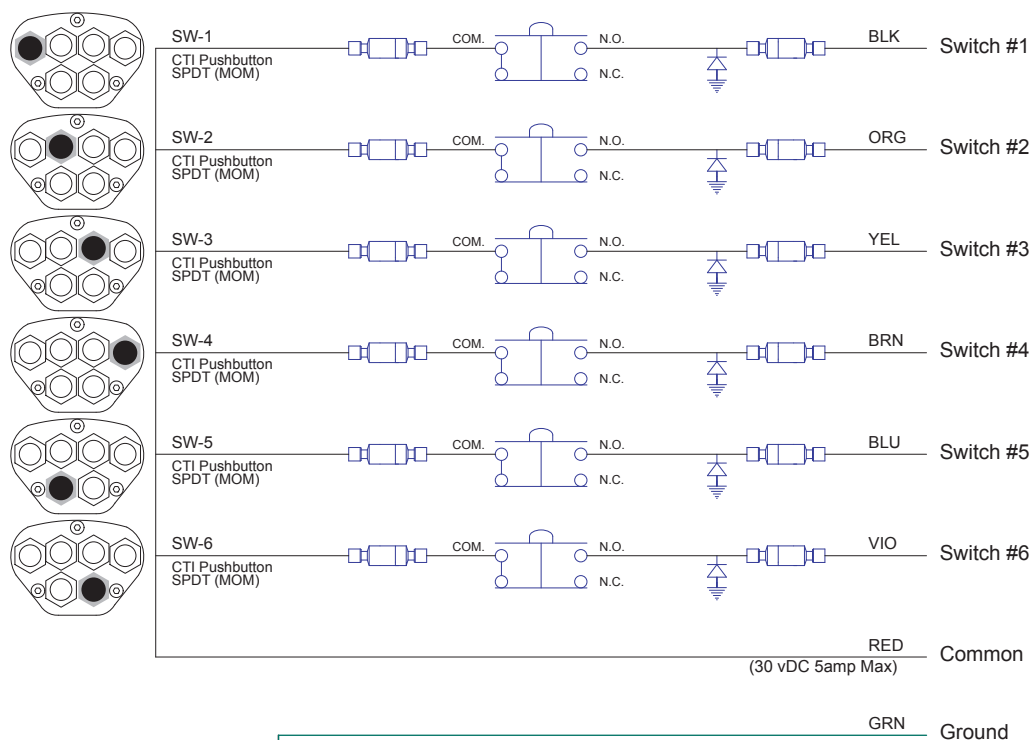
SW-1
CTI Pushbutton
SPDT (MOM)
COM.
N.O.
N.C.
BLK
Switch #1

SW-2
CTI Pushbutton
SPDT (MOM)
COM.
N.O.
N.C.
ORG
Switch #2

SW-3
CTI Pushbutton
SPDT (MOM)
COM.
N.O.
N.C.
YEL
Switch #3

SW-4
CTI Pushbutton
SPDT (MOM)
COM.
N.O.
N.C.
BRN
Switch #4

SW-5
CTI Pushbutton
SPDT (MOM)
COM.
N.O.
N.C.
BLU
Switch #5

SW-6
CTI Pushbutton
SPDT (MOM)
COM.
N.O.
N.C.
VIO
Switch #6

RED
(30 vDC 5amp Max)
Common

GRN
Ground